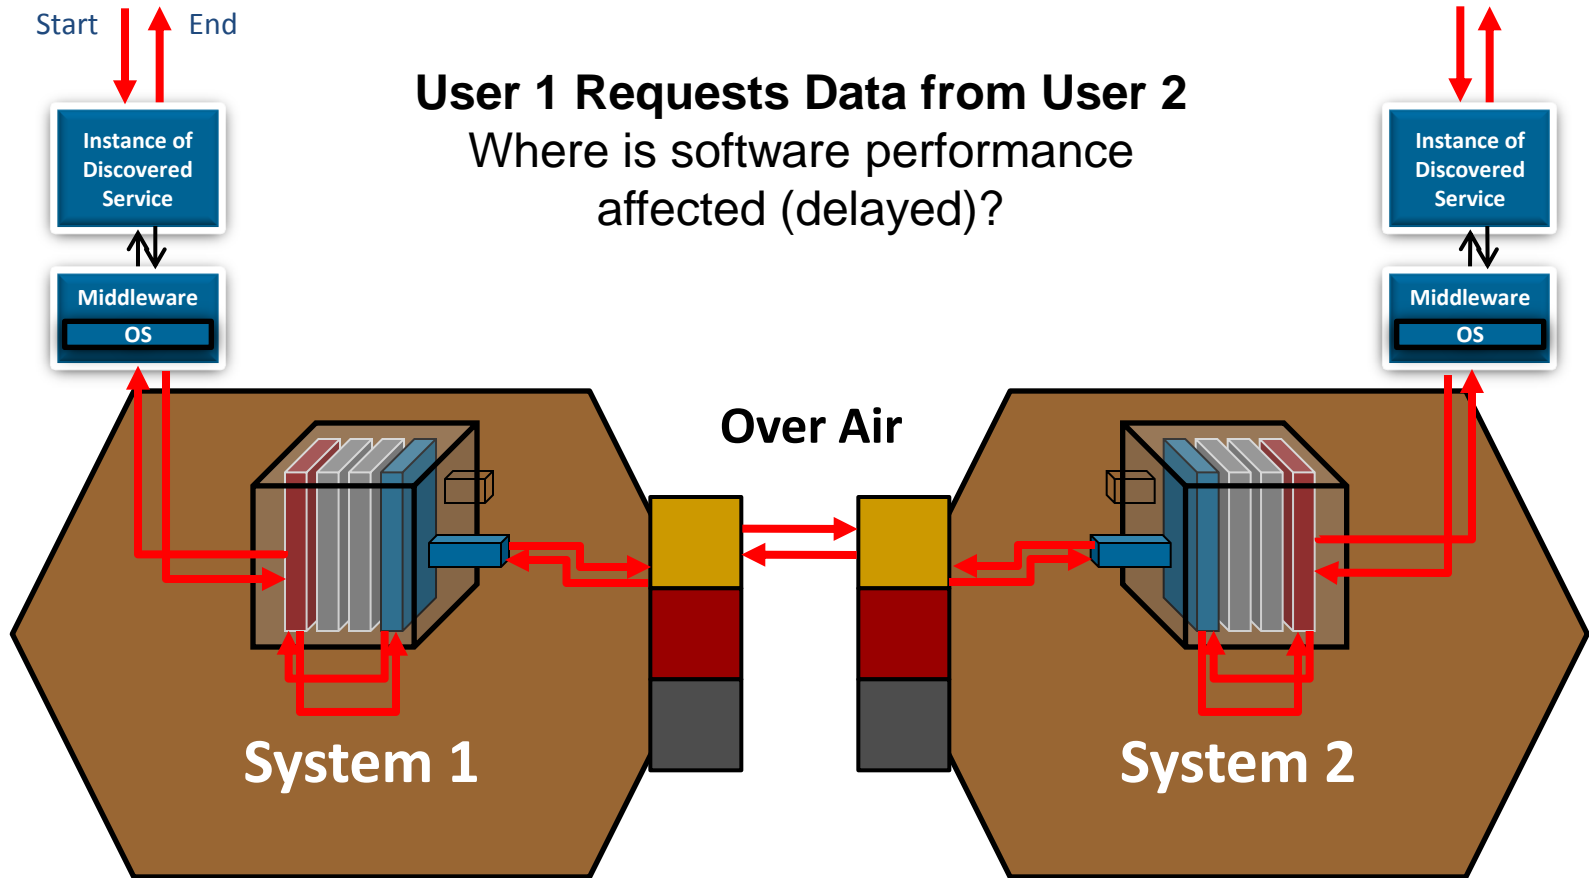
Start

End

Instance of Discovered Service

Middleware

OS

User 1 Requests Data from User 2

Where is software performance affected (delayed)?

Instance of Discovered Service

Middleware

OS

Over Air

System 1

System 2